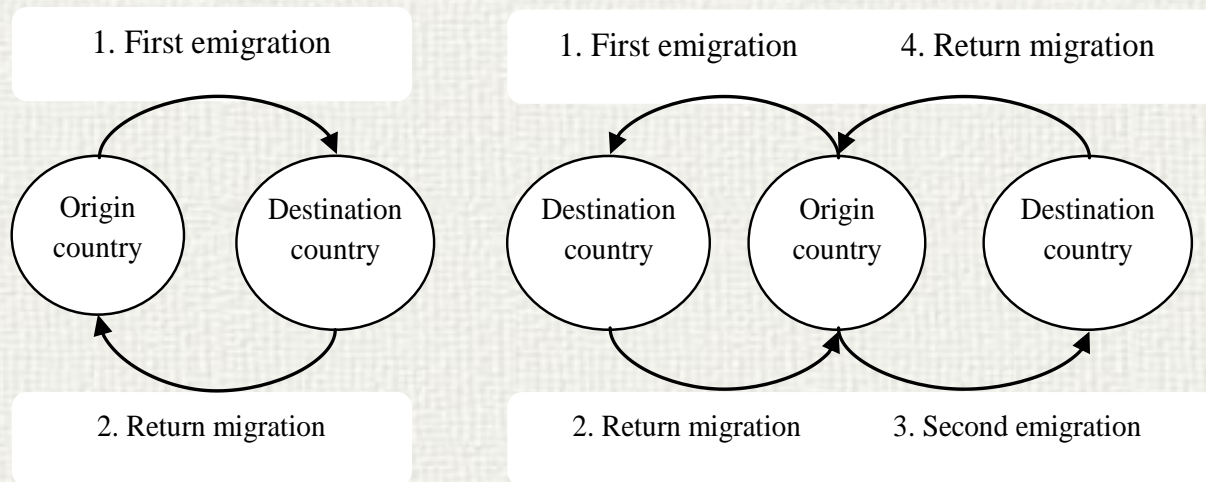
1. First emigration

Origin country

Destination country

2. Return migration

1. First emigration

4. Return migration

Destination country

Origin country

Destination country

2. Return migration

3. Second emigration